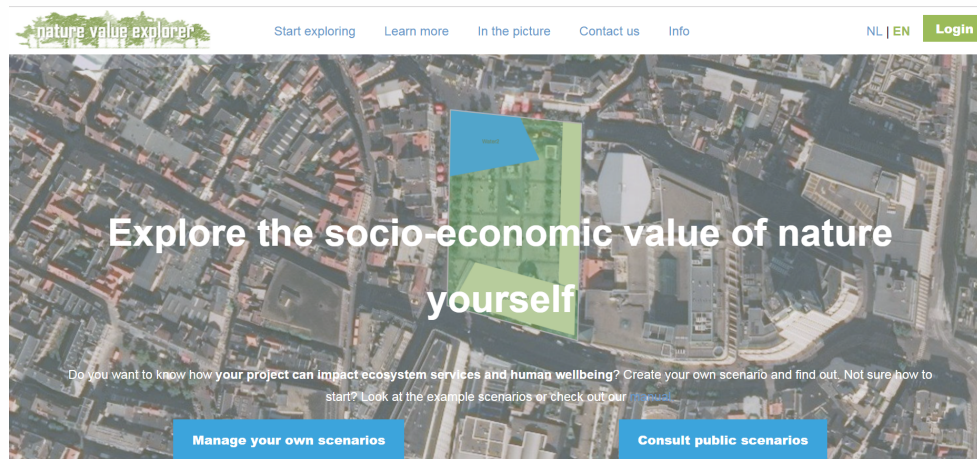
nature value explorer

Start exploring Learn more In the picture Contact us Info

NL | EN Login

Explore the socio-economic value of nature yourself

Do you want to know how your project can impact ecosystem services and human wellbeing? Create your own scenario and find out. Not sure how to start? Look at the example scenarios or check out our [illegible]

Manage your own scenarios

Consult public scenarios